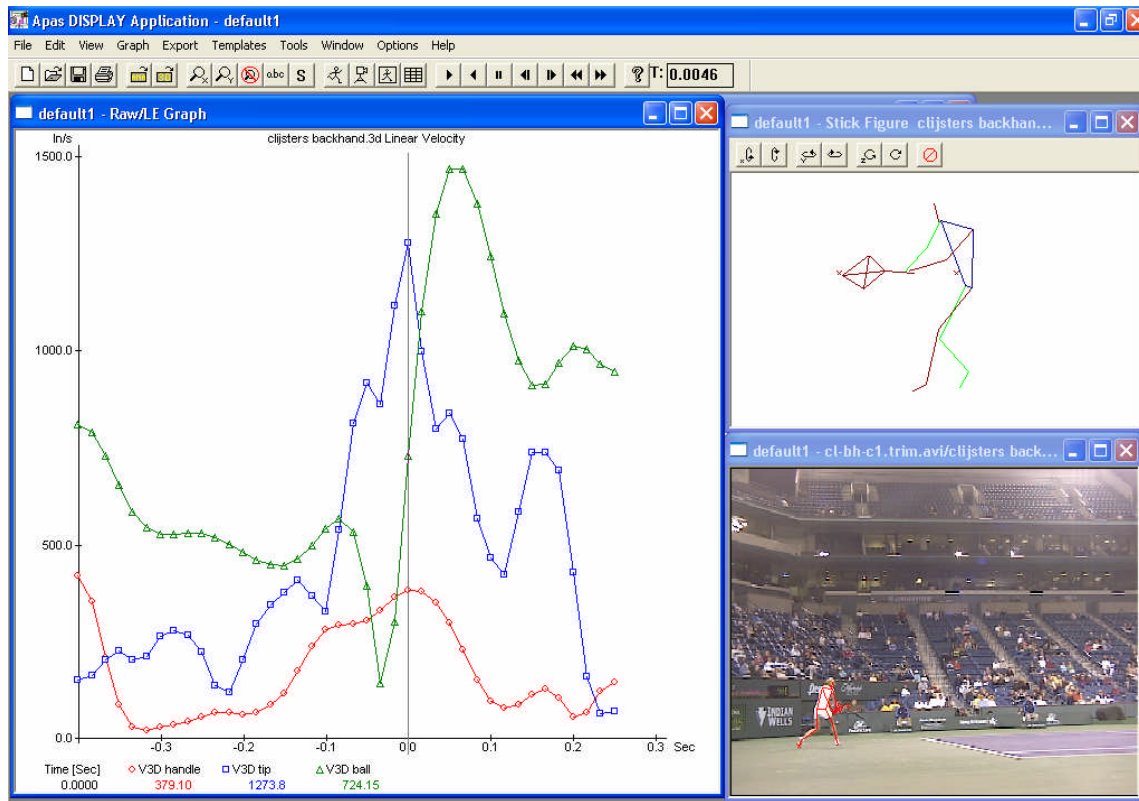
Apas DISPLAY Application - default1

File Edit View Graph Export Templates Tools Window Options Help

abc S

T: 0.0046

default1 - Raw/LE Graph

In/s

clijsters backhand.3d Linear Velocity

1500.0

1000.0

500.0

0.0

-0.3 -0.2 -0.1 0.0 0.1 0.2 0.3 Sec

Time [Sec] ◇ V3D handle □ V3D tip △ V3D ball
0.0000 379.10 1273.8 724.15

default1 - Stick Figure clijsters backhan...

default1 - cl-bh-c1.trim.avi/clijsters back...

INDIAN WELLS